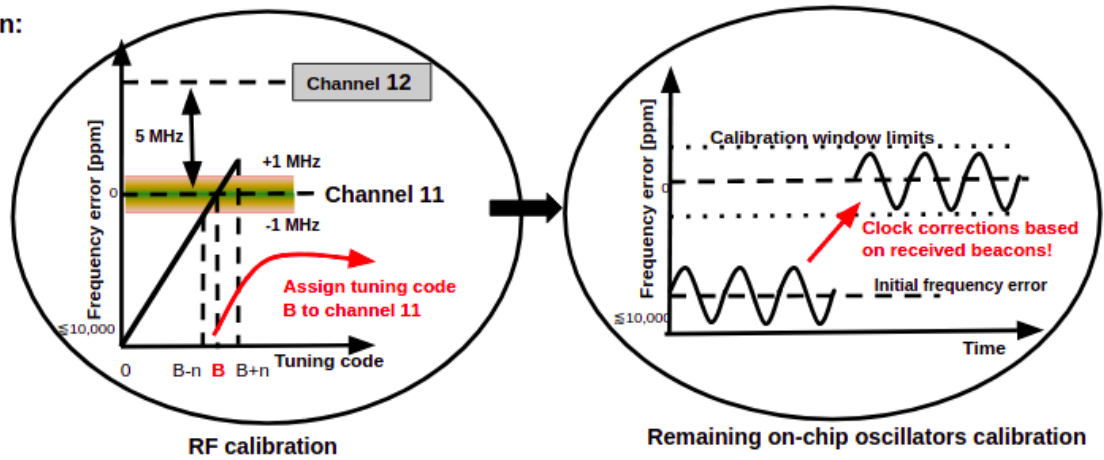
n:

Channel 12

5 MHz

+1 MHz

Frequency error [ppm]

0

Channel 11

-1 MHz

Assign tuning code B to channel 11

≲10,000

0

B-n

B

B+n

Tuning code

RF calibration

Frequency error [ppm]

Calibration window limits

0

Clock corrections based on received beacons!

Initial frequency error

≲10,000

Time

Remaining on-chip oscillators calibration